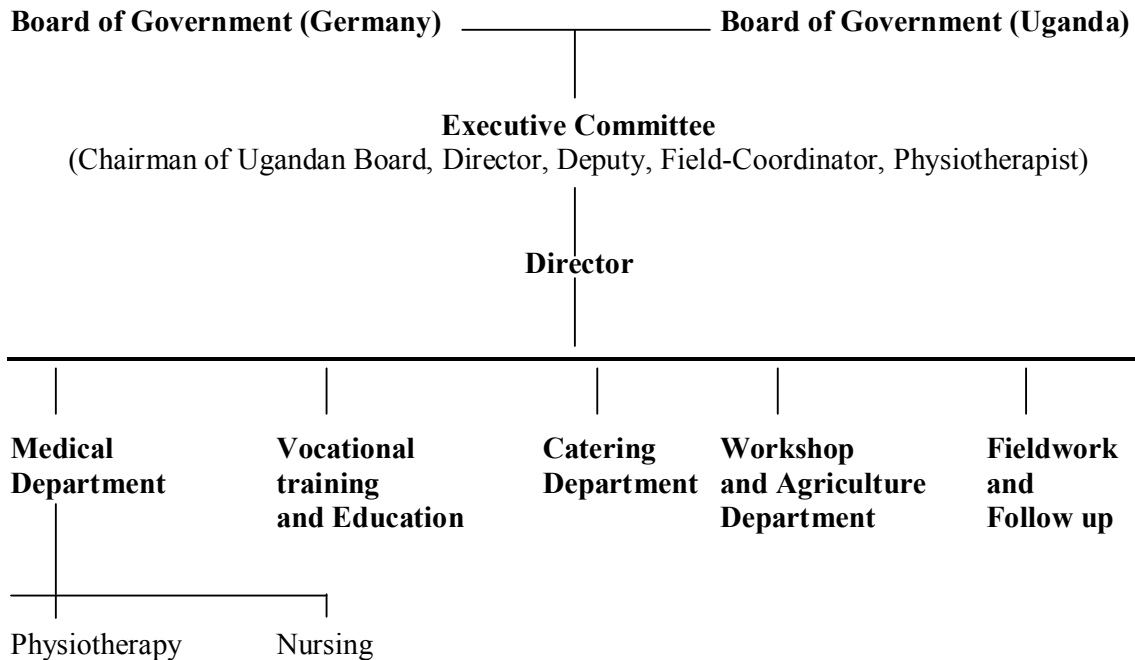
Board of Government (Germany) Board of Government (Uganda)

Executive Committee
(Chairman of Ugandan Board, Director, Deputy, Field-Coordinator, Physiotherapist)

Director

Medical Department

Vocational training and Education

Catering Department

Workshop and Agriculture Department

Fieldwork and Follow up

Physiotherapy

Nursing